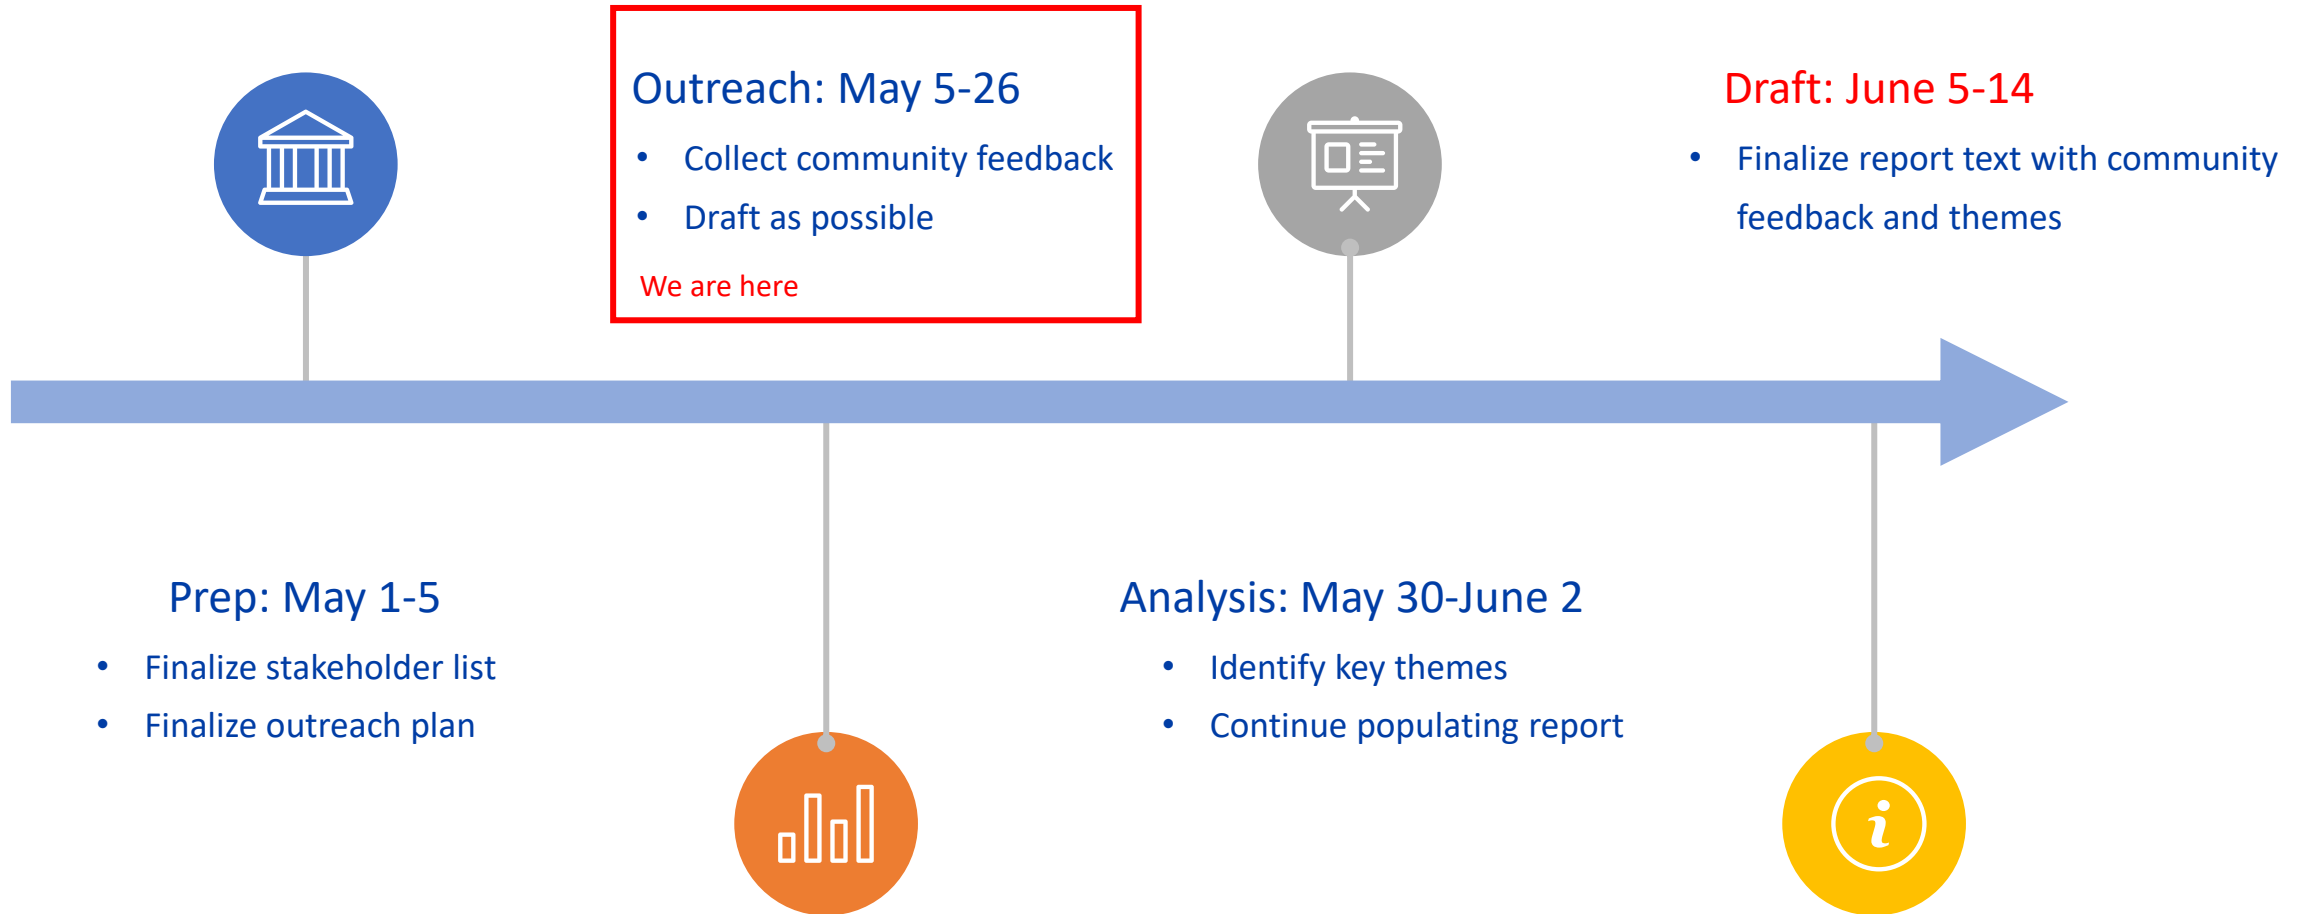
Outreach: May 5-26

- Collect community feedback
- Draft as possible

We are here

Draft: June 5-14

- Finalize report text with community feedback and themes

Prep: May 1-5

- Finalize stakeholder list
- Finalize outreach plan

Analysis: May 30-June 2

- Identify key themes
- Continue populating report